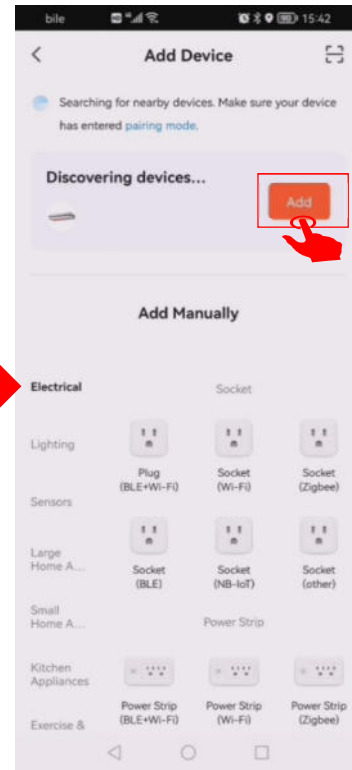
bile 15:42

Add Device

Searching for nearby devices. Make sure your device has entered pairing mode.

Discovering devices...

Add

Add Manually

Electrical

Socket

Lighting

Plug (BLE+Wi-Fi)

Socket (Wi-Fi)

Socket (Zigbee)

Sensors

Large Home A...

Socket (BLE)

Socket (NB-IoT)

Socket (other)

Small Home A...

Power Strip

Kitchen Appliances

Power Strip (BLE+Wi-Fi)

Power Strip (Wi-Fi)

Power Strip (Zigbee)

Exercise &